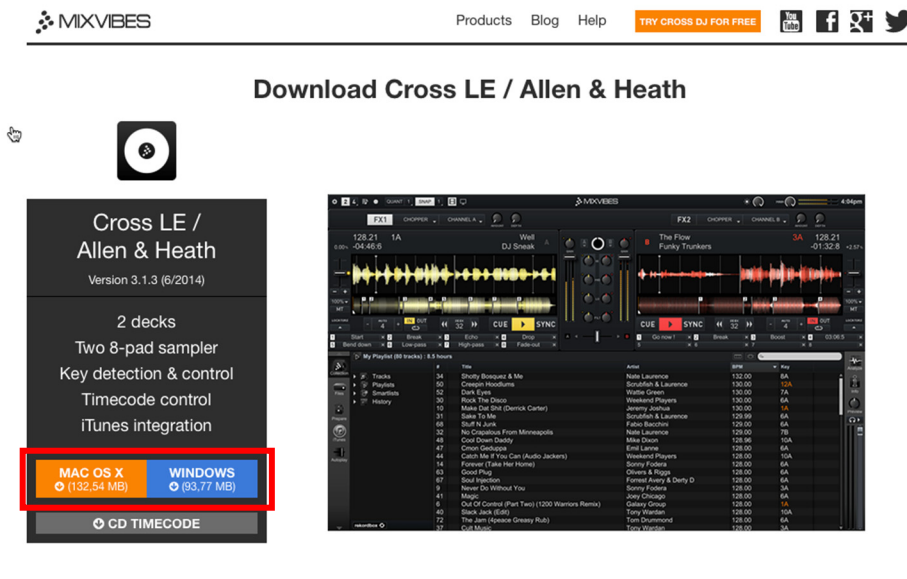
MIXVIBES

Products Blog Help TRY CROSS DJ FOR FREE

Download Cross LE / Allen & Heath

Cross LE / Allen & Heath

Version 3.1.3 (6/2014)

2 decks
Two 8-pad sampler
Key detection & control
Timecode control
iTunes integration

MAC OS X
(132,54 MB)

WINDOWS
(93,77 MB)

CD TIMECODE

FX1 CHOPPER CHANNEL A FX2 CHOPPER CHANNEL B

128.21 1A Well DJ Sneak -04:46:6
The Flow Funky Trunkers 3A 128.21 -01:32:8

CUE SYNC CUE SYNC

My Playlist (80 tracks) : 8.5 hours

Tracks
Playlists
Smartlists
History

| # | Title | Artist | BPM | Key |
|---|---|---|---|---|
| 34 | Shotty Bosquez & Me | Nate Laurence | 132.00 | 8A |
| 50 | Creepin Hoodlums | Scrubfish & Laurence | 130.00 | 12A |
| 52 | Dark Eyes | Wattie Green | 130.00 | 7A |
| 55 | Rock The Disco | Weekend Players | 130.00 | 6A |
| 76 | Make That Shit (Derrick Carter) | Jeremy Joshua | 130.00 | 1A |
| 31 | Sake To Me | Scrubfish & Laurence | 129.99 | 6A |
| 58 | Tuff N Junk | Fabio Bacchini | 129.00 | 6A |
| 32 | No Crapalous From Minneapolis | Nate Laurence | 129.00 | 7B |
| 48 | Cool Down Daddy | Mike Dixon | 128.96 | 10A |
| 47 | Cmon Geddupa | Emil Lanne | 128.00 | 6A |
| 46 | Catch Me If You Can (Audio Jackers) | Weekend Players | 128.00 | 10A |
| 14 | Forever (Take Her Home) | Sonny Fodera | 128.00 | 6A |
| 54 | Good Plug | Olivers & Riggs | 128.00 | 6A |
| 67 | Soul Injection | Fervent Avery & Derty D | 128.00 | 6A |
| 19 | Never Do Without You | Sonny Fodera | 128.00 | 3A |
| 41 | Magic | Joey Chicago | 128.00 | 6A |
| 6 | Out Of Control (Part Two) (1200 Warriors Remix) | Galaxy Group | 128.00 | 1A |
| 30 | Slack Jack (Edit) | Tony Wardan | 128.00 | 10A |
| 72 | The Jam (4peace Greasy Rub) | Tom Drummond | 128.00 | 6A |
| 37 | Cult Music | Tony Wardan | 128.00 | 6A |